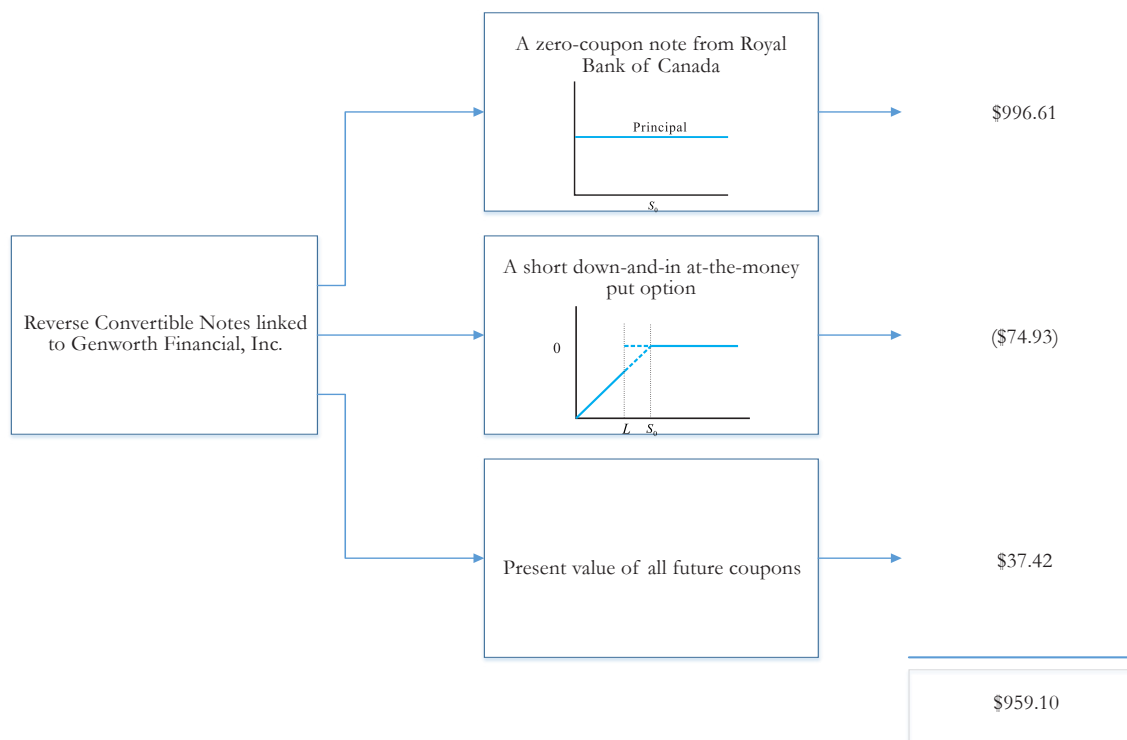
Reverse Convertible Notes linked to Genworth Financial, Inc.

A zero-coupon note from Royal Bank of Canada

Principal

$S_0$

$996.61

A short down-and-in at-the-money put option

0

$L$ $S_0$

($74.93)

Present value of all future coupons

$37.42

$959.10